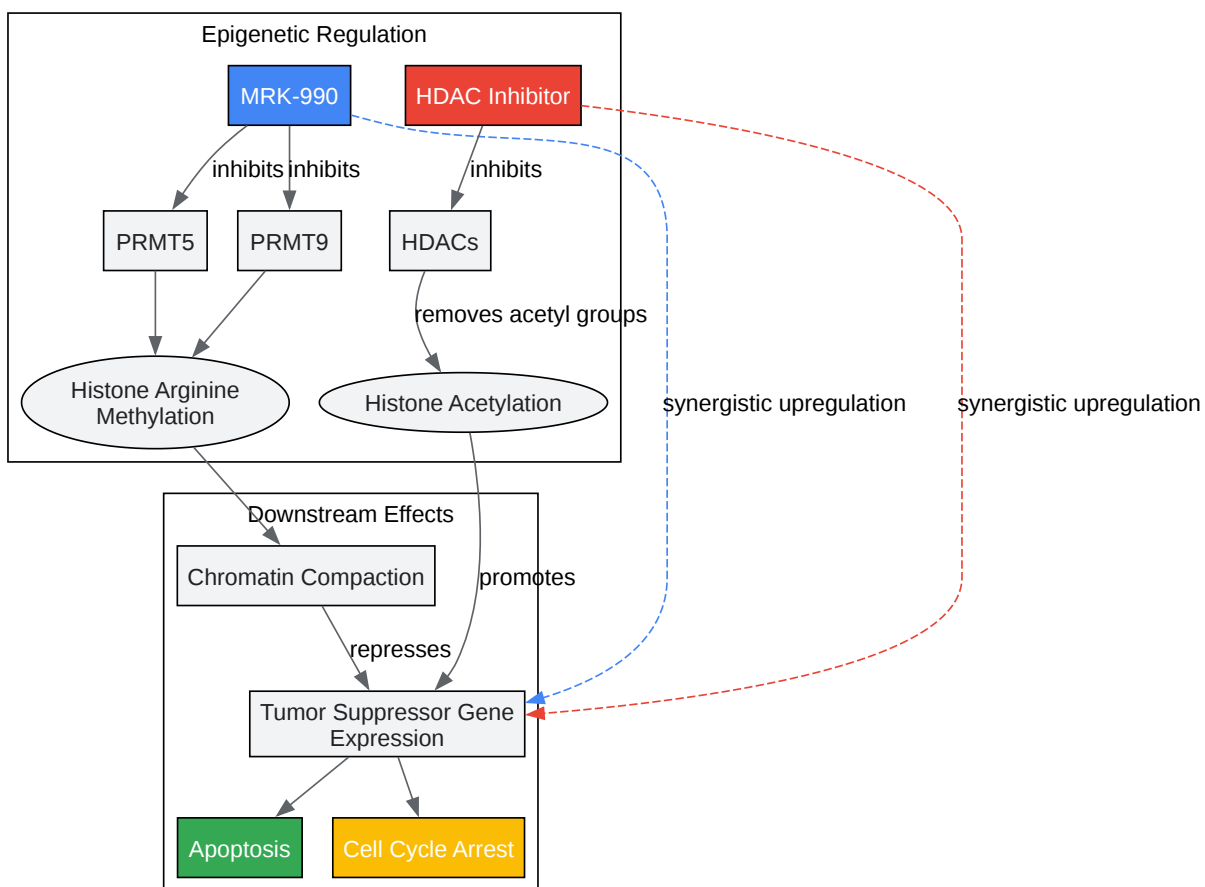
Epigenetic Regulation

MRK-990

HDAC Inhibitor

inhibits

inhibits

inhibits

PRMT5

PRMT9

HDACs

removes acetyl groups

Histone Arginine Methylation

Histone Acetylation

synergistic upregulation

synergistic upregulation

Downstream Effects

Chromatin Compaction

promotes

represses

Tumor Suppressor Gene Expression

Apoptosis

Cell Cycle Arrest